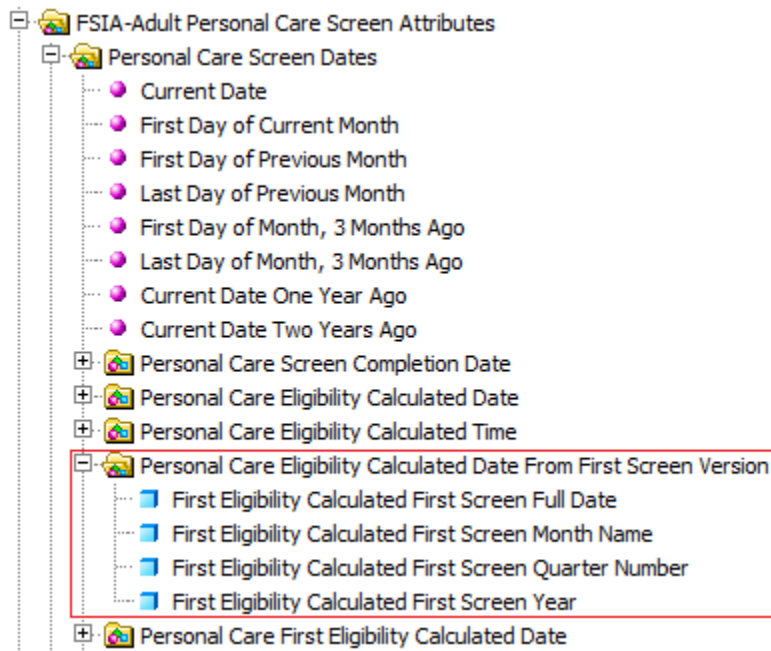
FSIA-Adult Personal Care Screen Attributes
Personal Care Screen Dates
Current Date
First Day of Current Month
First Day of Previous Month
Last Day of Previous Month
First Day of Month, 3 Months Ago
Last Day of Month, 3 Months Ago
Current Date One Year Ago
Current Date Two Years Ago
Personal Care Screen Completion Date
Personal Care Eligibility Calculated Date
Personal Care Eligibility Calculated Time
Personal Care Eligibility Calculated Date From First Screen Version
First Eligibility Calculated First Screen Full Date
First Eligibility Calculated First Screen Month Name
First Eligibility Calculated First Screen Quarter Number
First Eligibility Calculated First Screen Year
Personal Care First Eligibility Calculated Date